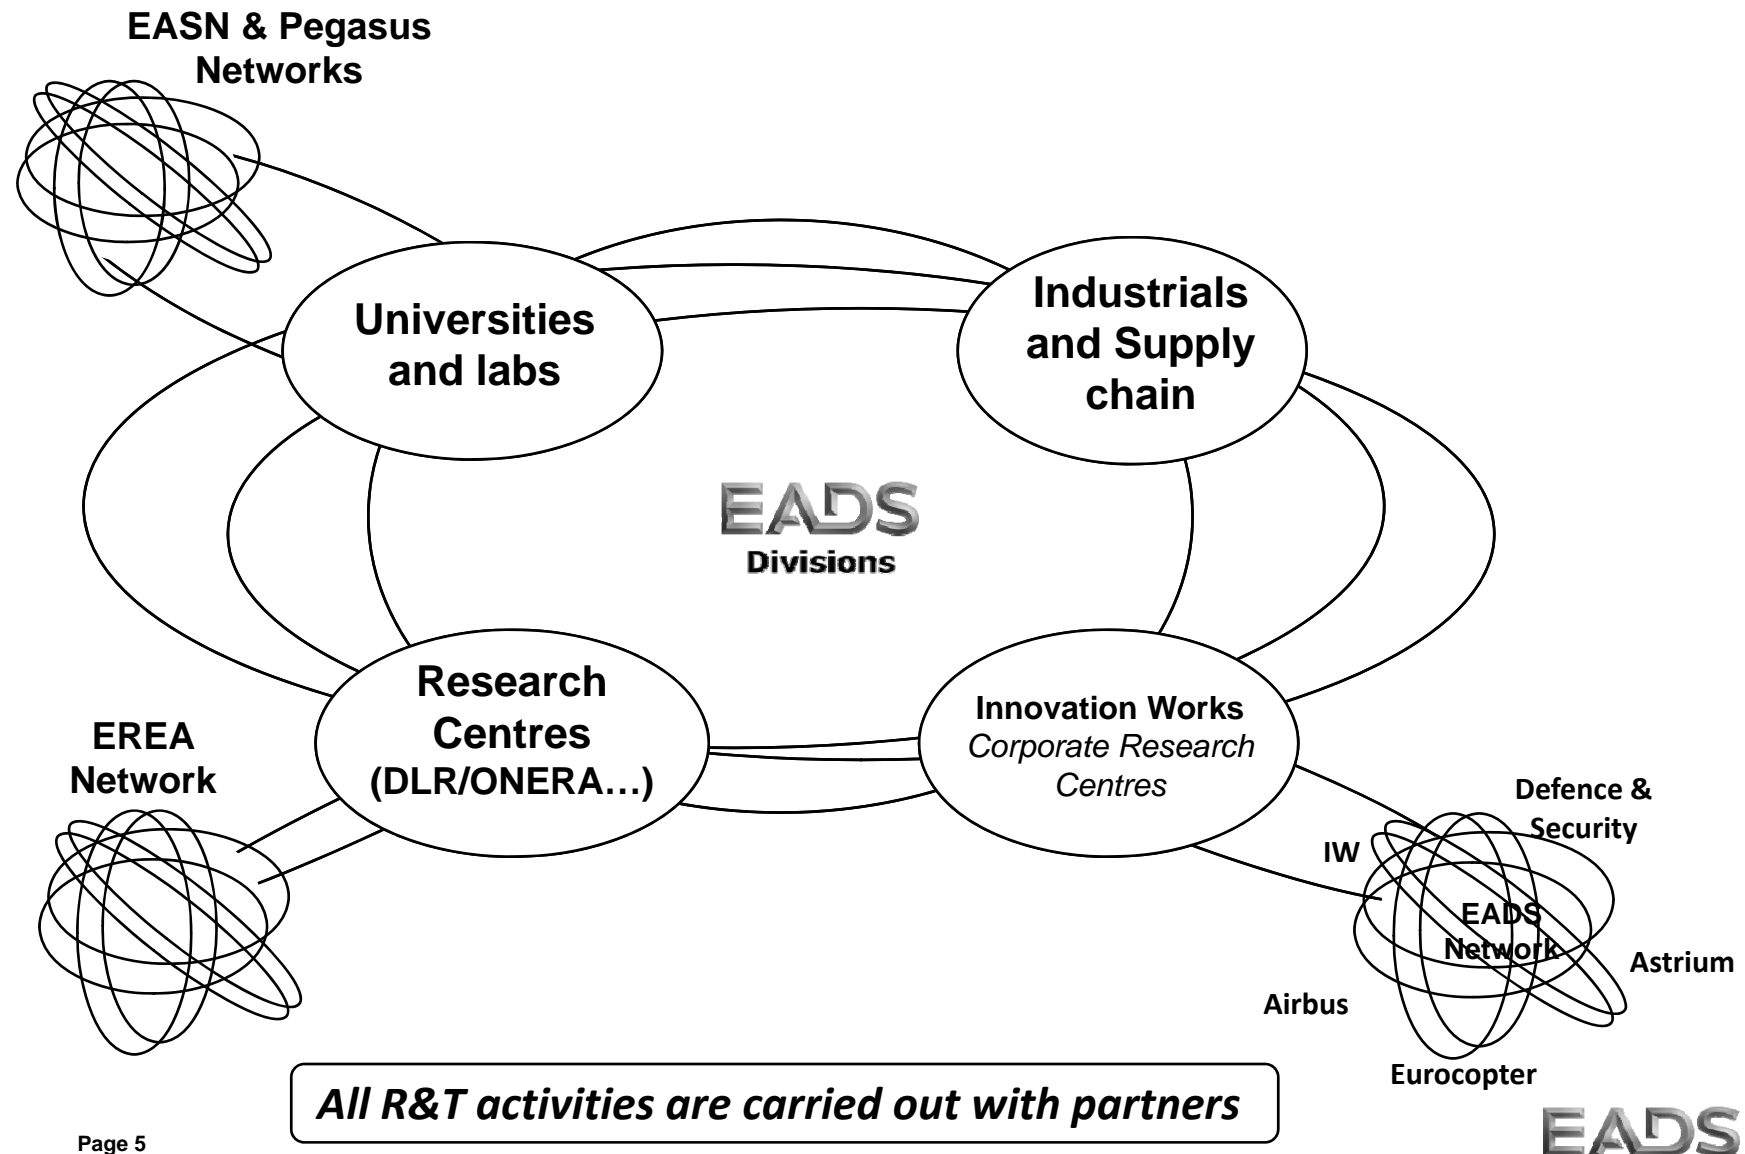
EASN & Pegasus Networks

Universities and labs

Industrials and Supply chain

EADS
Divisions

Research Centres (DLR/ONERA…)

Innovation Works
*Corporate Research Centres*

EREA Network

Defence & Security

IW

EADS Network

Astrium

Airbus

Eurocopter

*All R&T activities are carried out with partners*

Page 5

EADS